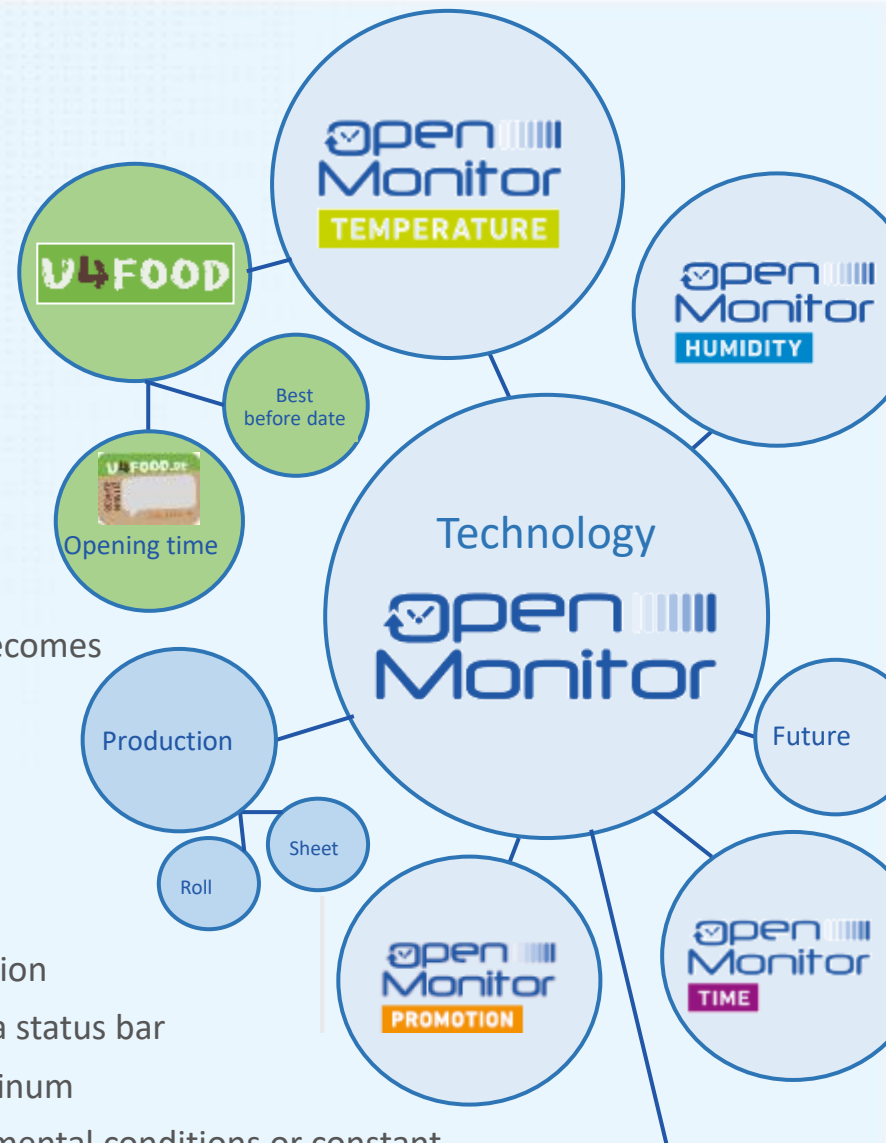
open Monitor
TEMPERATURE

V4FOOD

open Monitor
HUMIDITY

Best before date

V4FOOD.DE

Opening time

Technology

open Monitor

ecomes

Production

Future

Sheet

Roll

open Monitor
PROMOTION

open Monitor
TIME

ion

a status bar

inum

mental conditions or constant